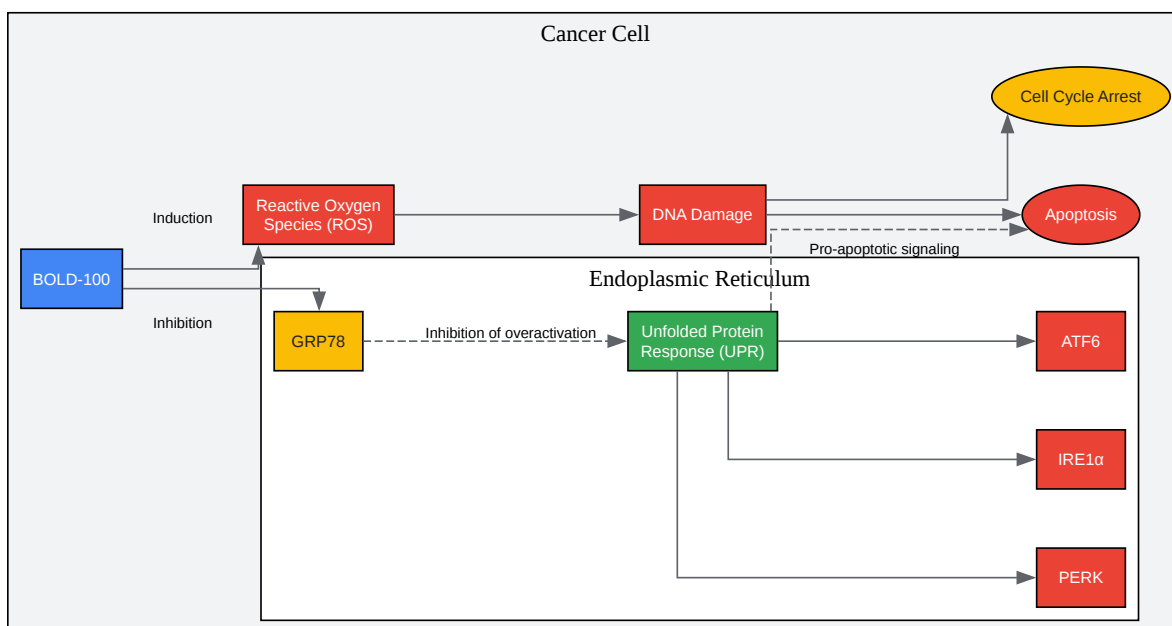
Cancer Cell

Cell Cycle Arrest

Induction

Reactive Oxygen Species (ROS)

DNA Damage

Apoptosis

BOLD-100

Pro-apoptotic signaling

Endoplasmic Reticulum

Inhibition

GRP78

Inhibition of overactivation

Unfolded Protein Response (UPR)

ATF6

IRE1α

PERK